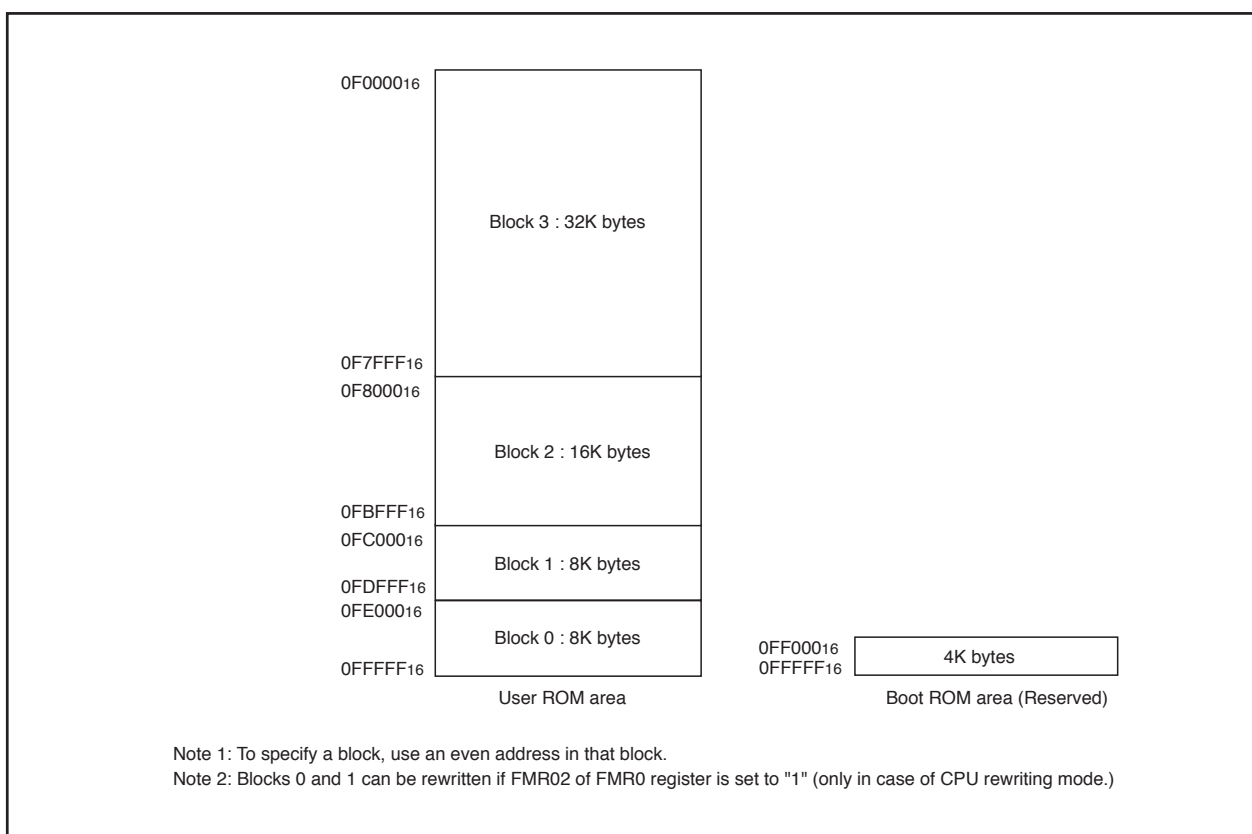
$0F0000_{16}$

Block 3 : 32K bytes

$0F7FFF_{16}$

$0F8000_{16}$

Block 2 : 16K bytes

$0FBFFF_{16}$

$0FC000_{16}$

Block 1 : 8K bytes

$0FDFFF_{16}$

$0FE000_{16}$

Block 0 : 8K bytes

$0FFFFF_{16}$

User ROM area

$0FF000_{16}$

$0FFFFF_{16}$

4K bytes

Boot ROM area (Reserved)

Note 1: To specify a block, use an even address in that block.

Note 2: Blocks 0 and 1 can be rewritten if FMR02 of FMR0 register is set to "1" (only in case of CPU rewriting mode.)